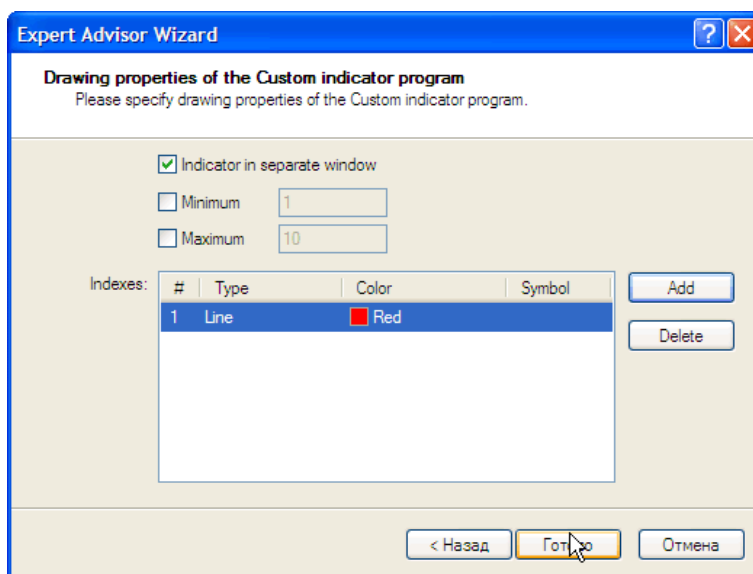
Expert Advisor Wizard

Drawing properties of the Custom indicator program
Please specify drawing properties of the Custom indicator program.

Indicator in separate window

Minimum 1

Maximum 10

Indexes:

| # | Type | Color | Symbol |
|---|---|---|---|
| 1 | Line | Red | |

Add

Delete

< Назад

Гот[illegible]о

Отмена